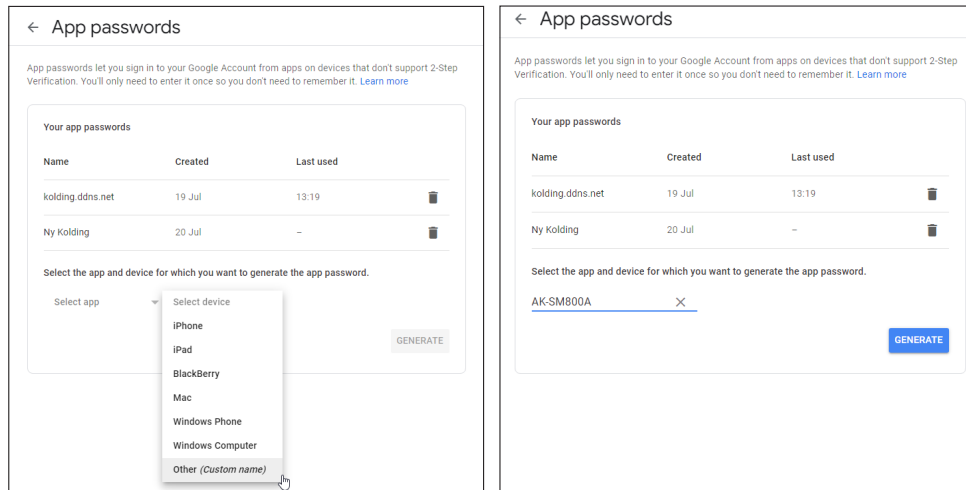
← App passwords

App passwords let you sign in to your Google Account from apps on devices that don't support 2-Step Verification. You'll only need to enter it once so you don't need to remember it. Learn more

Your app passwords

| Name | Created | Last used |
|---|---|---|
| kolding.ddns.net | 19 Jul | 13:19 |
| Ny Kolding | 20 Jul | – |

Select the app and device for which you want to generate the app password.

Select app

Select device
iPhone
iPad
BlackBerry
Mac
Windows Phone
Windows Computer
Other (Custom name)

GENERATE

← App passwords

App passwords let you sign in to your Google Account from apps on devices that don't support 2-Step Verification. You'll only need to enter it once so you don't need to remember it. Learn more

Your app passwords

| Name | Created | Last used |
|---|---|---|
| kolding.ddns.net | 19 Jul | 13:19 |
| Ny Kolding | 20 Jul | – |

Select the app and device for which you want to generate the app password.

AK-SM800A ✕

GENERATE